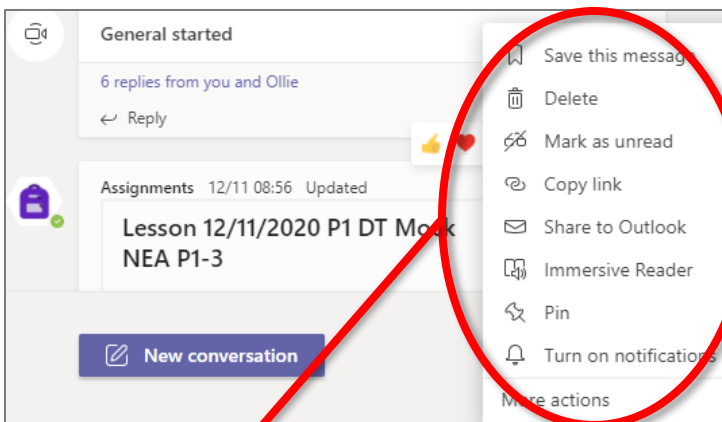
General started

6 replies from you and Ollie

Reply

Assignments 12/11 08:56 Updated

Lesson 12/11/2020 P1 DT Mock NEA P1-3

New conversation

Save this message

Delete

Mark as unread

Copy link

Share to Outlook

Immersive Reader

Pin

Turn on notifications

More actions